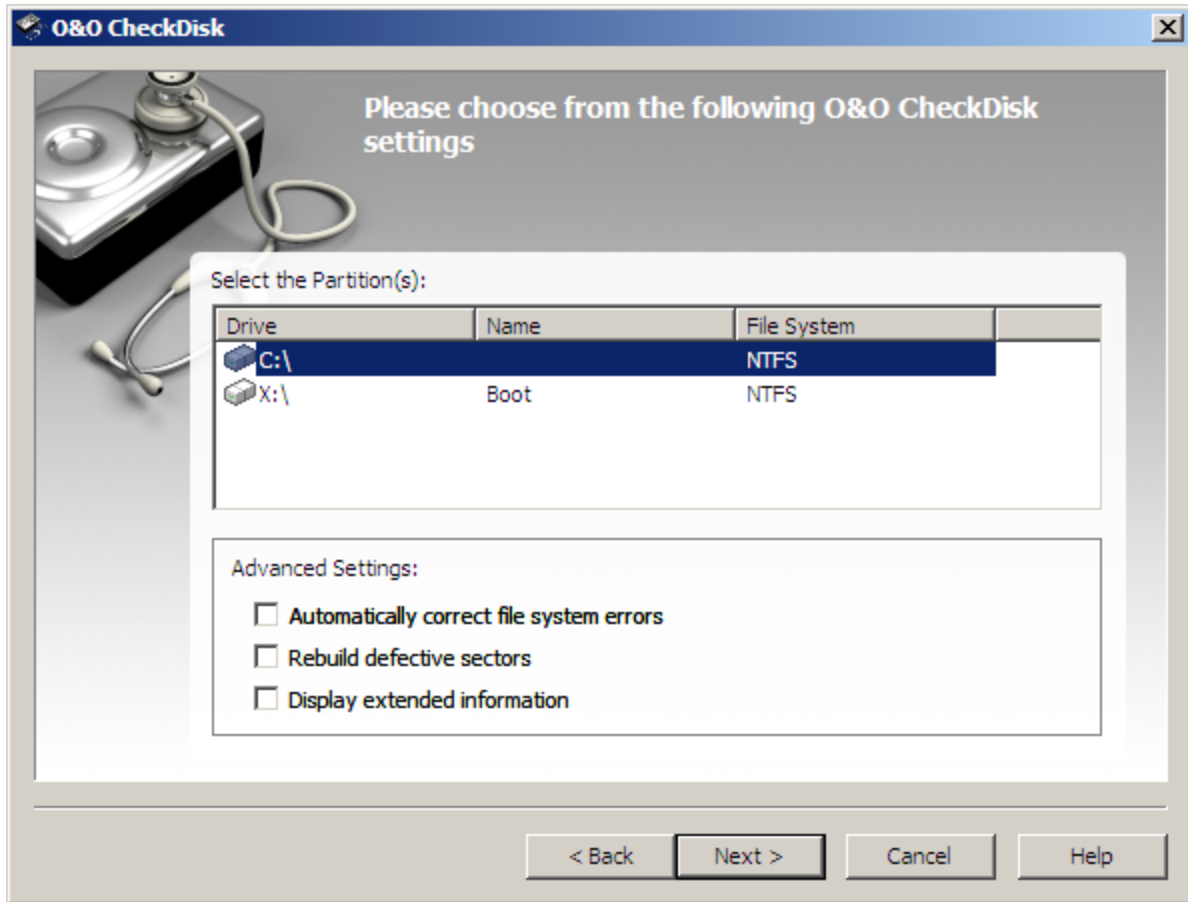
O&O CheckDisk

Please choose from the following O&O CheckDisk settings

Select the Partition(s):

| Drive | Name | File System |
|---|---|---|
| C:\ | | NTFS |
| X:\ | Boot | NTFS |

Advanced Settings:

Automatically correct file system errors

Rebuild defective sectors

Display extended information

< Back | Next > | Cancel | Help